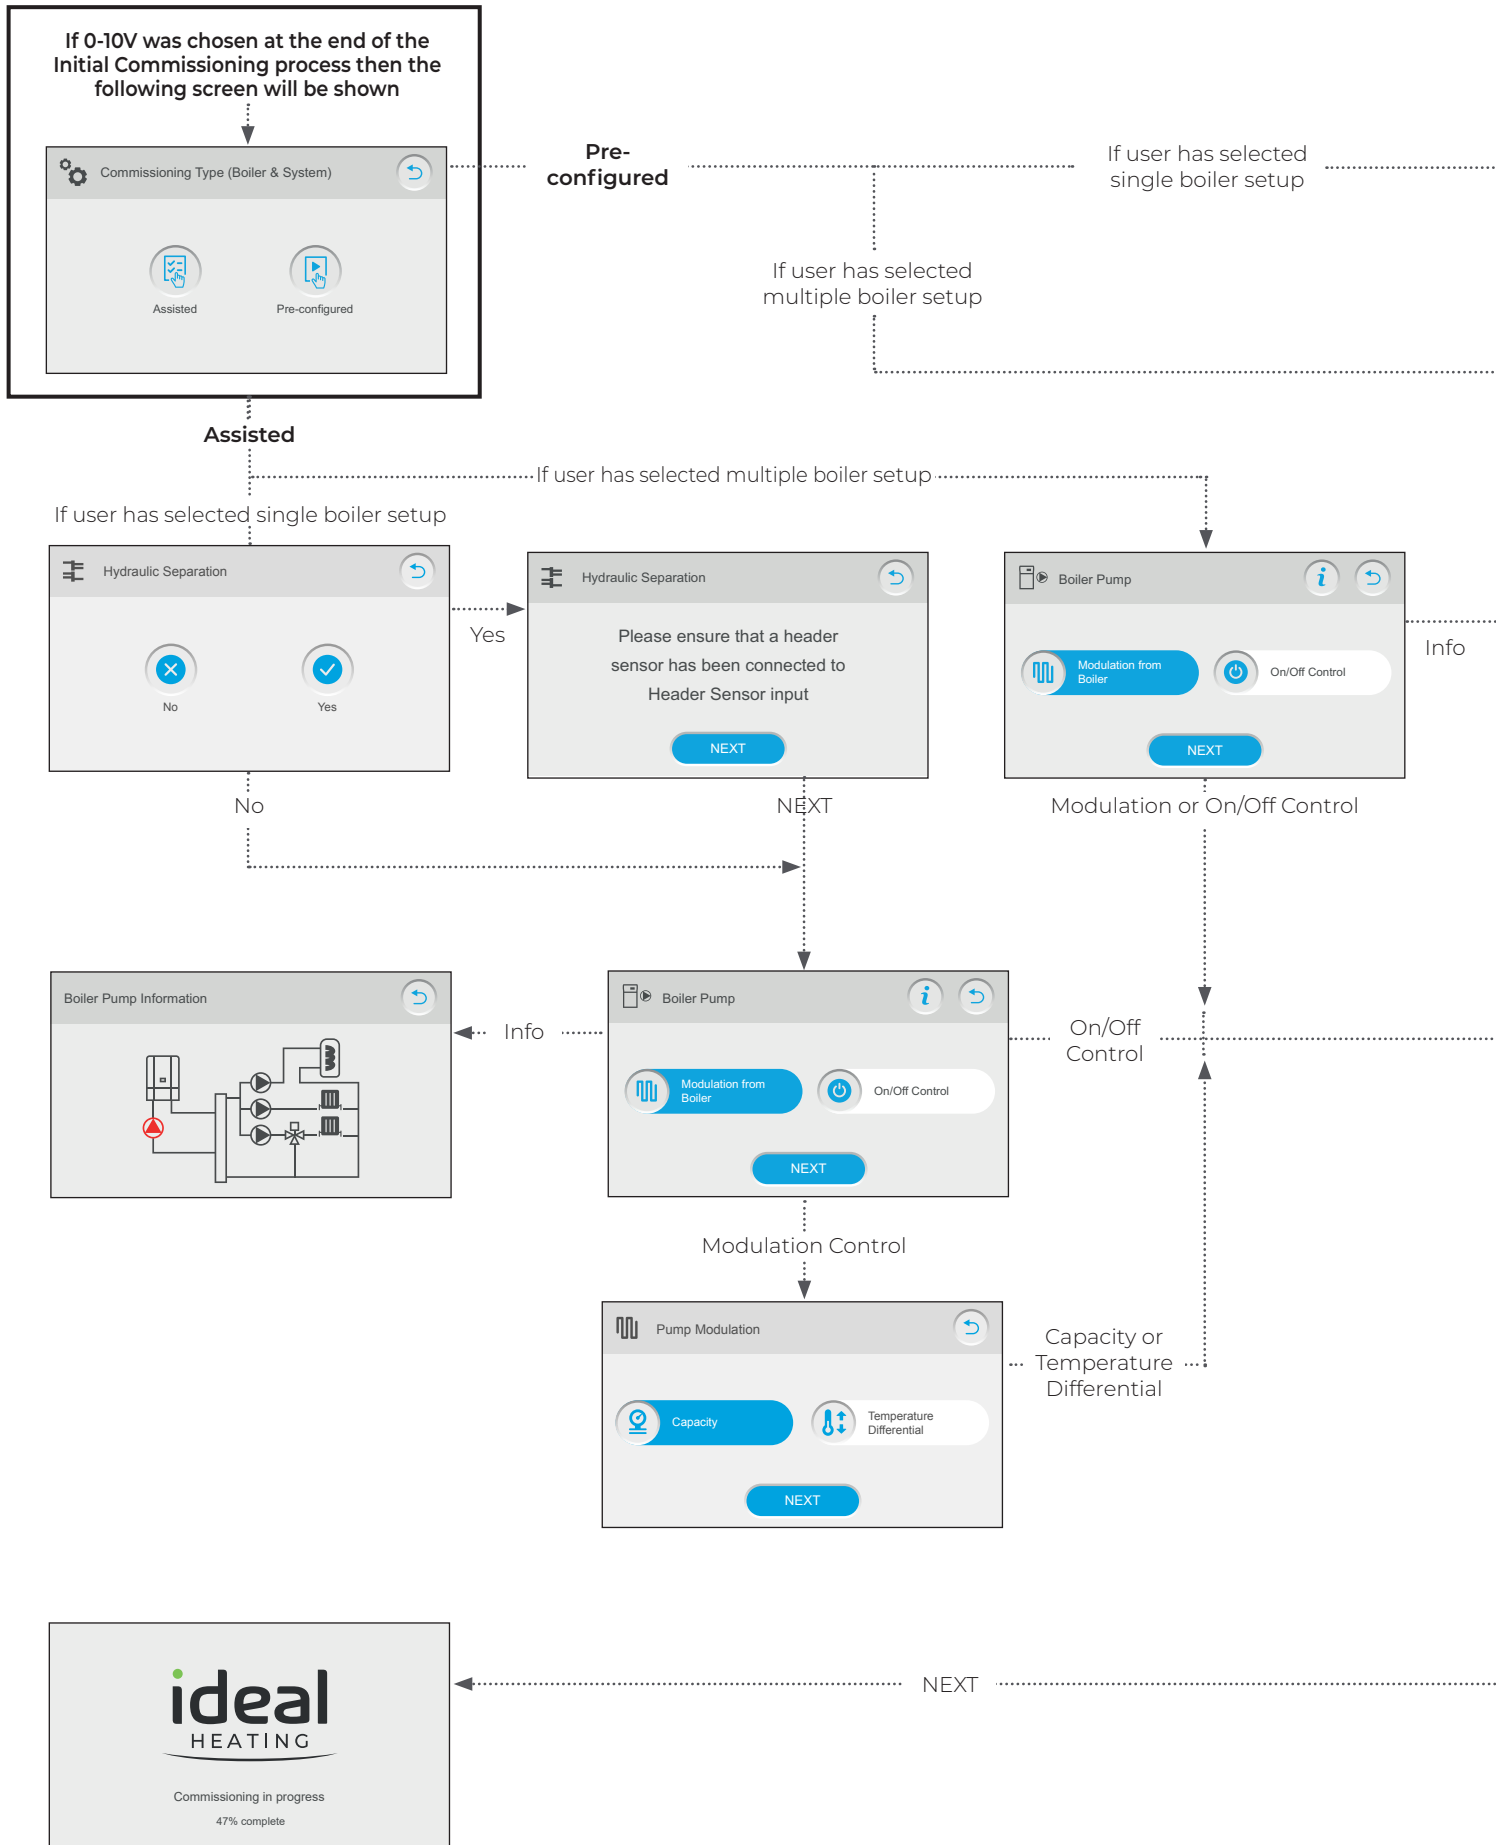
If 0-10V was chosen at the end of the Initial Commissioning process then the following screen will be shown

Commissioning Type (Boiler & System)

Assisted

Pre-configured

Pre-configured

If user has selected single boiler setup

If user has selected multiple boiler setup

Assisted

If user has selected multiple boiler setup

If user has selected single boiler setup

Hydraulic Separation

No

Yes

Yes

Hydraulic Separation

Please ensure that a header sensor has been connected to Header Sensor input

NEXT

Boiler Pump

Modulation from Boiler

On/Off Control

NEXT

Info

No

NEXT

Modulation or On/Off Control

Boiler Pump Information

Info

Boiler Pump

Modulation from Boiler

On/Off Control

NEXT

On/Off Control

Modulation Control

Pump Modulation

Capacity

Temperature Differential

NEXT

Capacity or Temperature Differential

ideal HEATING

Commissioning in progress

47% complete

NEXT